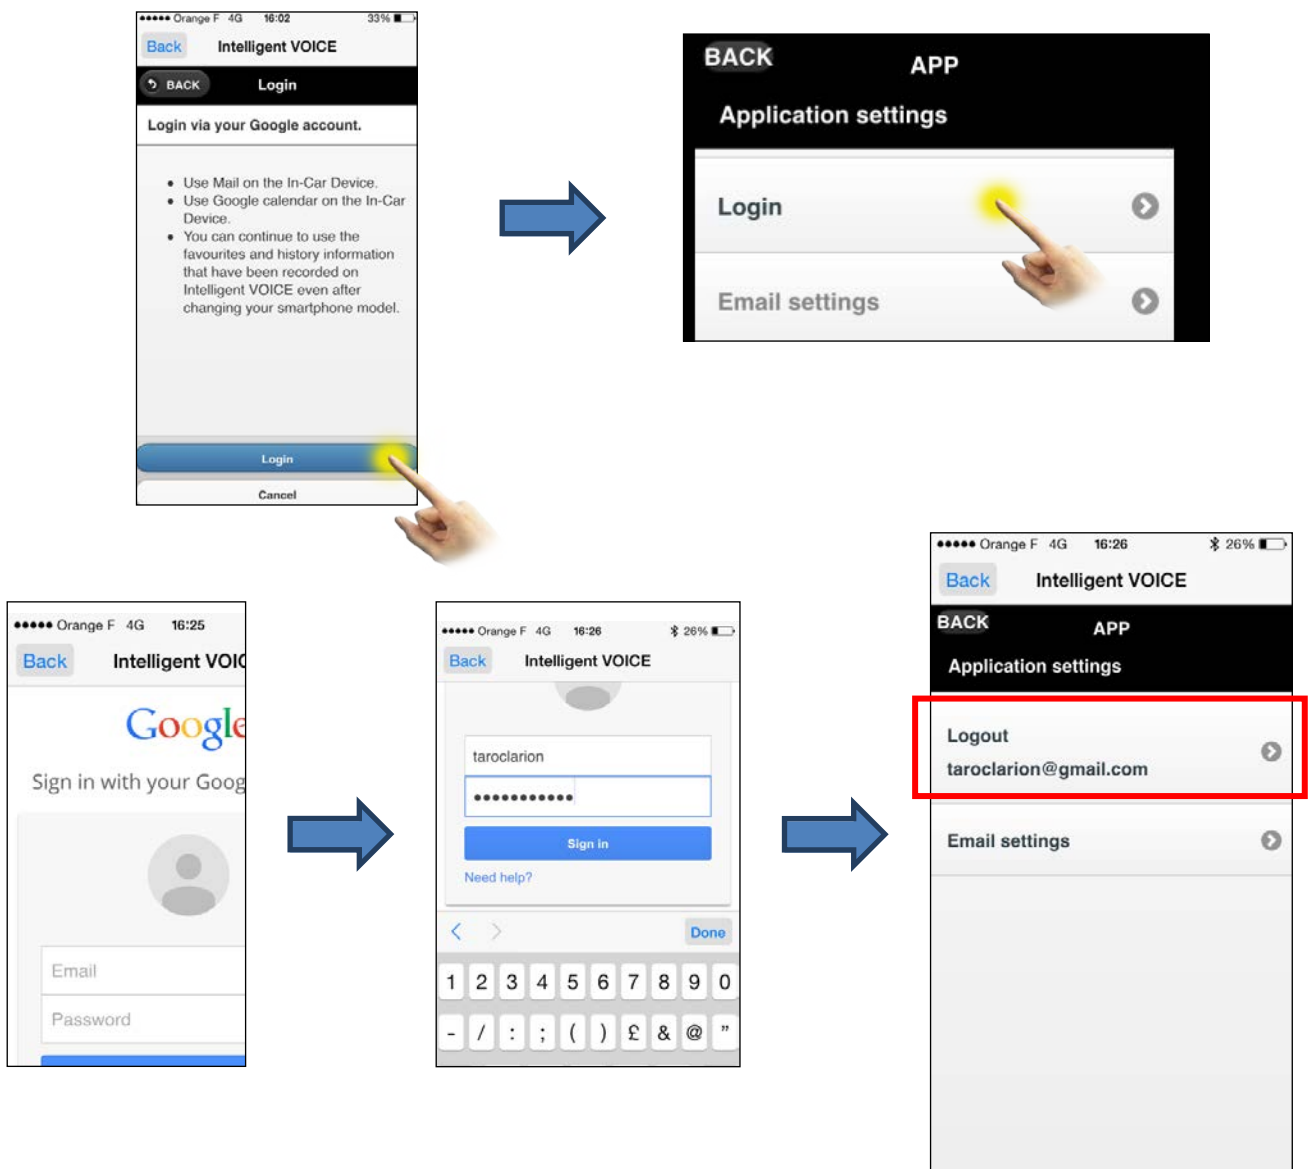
●●●●● Orange F 4G 16:02 33%

Back Intelligent VOICE

BACK Login

Login via your Google account.

- Use Mail on the In-Car Device.
- Use Google calendar on the In-Car Device.
- You can continue to use the favourites and history information that have been recorded on Intelligent VOICE even after changing your smartphone model.

Login

Cancel

BACK APP

Application settings

Login

Email settings

●●●●● Orange F 4G 16:25

Back Intelligent VOI

Googl

Sign in with your Goog

Email

Password

●●●●● Orange F 4G 16:26 26%

Back Intelligent VOICE

taroclarion

●●●●●●●●●●●

Sign in

Need help?

Done

1 2 3 4 5 6 7 8 9 0

- / : ; ( ) £ & @ "

●●●●● Orange F 4G 16:26 26%

Back Intelligent VOICE

BACK APP

Application settings

Logout
taroclarion@gmail.com

Email settings